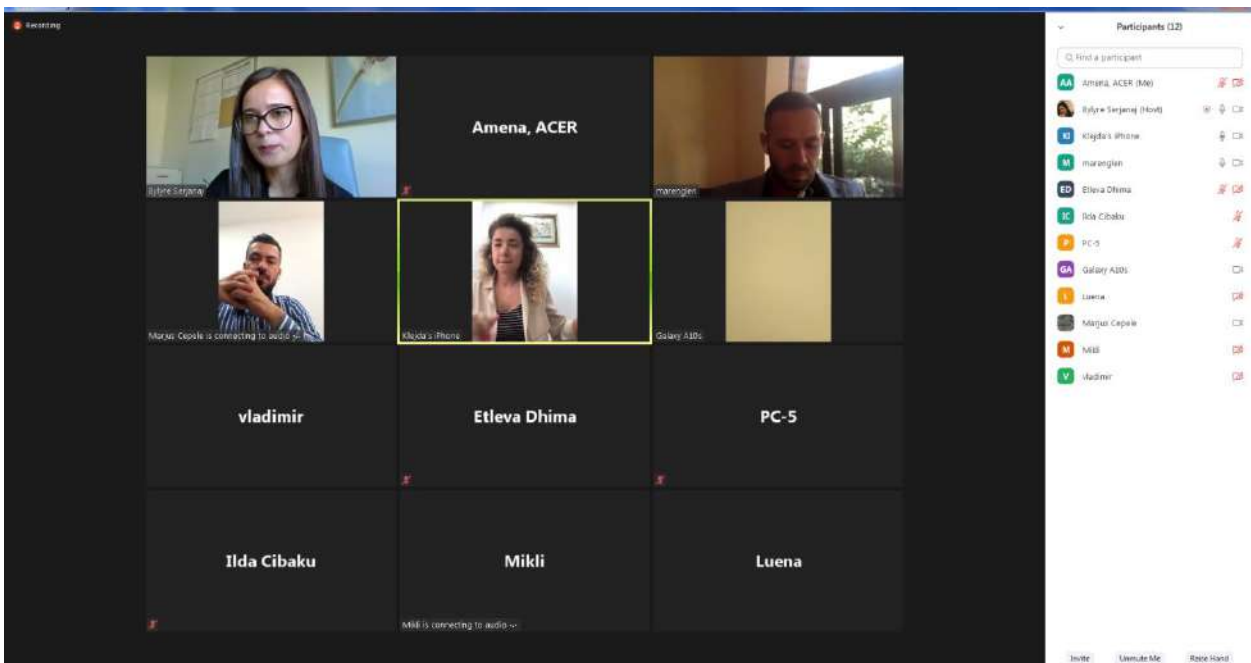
Recording

Bylyre Serjanaj

Amena, ACER

marenglen

Marjus Cepele is connecting to audio

Klejda's iPhone

Galaxy A10s

vladimir

Etleva Dhima

PC-5

Ilda Cibaku

Mikli

Luena

Mikli is connecting to audio

Participants (12)

Find a participant

AA Amena, ACER (Me)

Bylyre Serjanaj (Host)

KI Klejda's iPhone

M marenglen

ED Etleva Dhima

IC Ilda Cibaku

P PC-5

GA Galaxy A10s

L Luena

Marjus Cepele

M Mikli

V vladimir

Invite

Unmute Me

Raise Hand